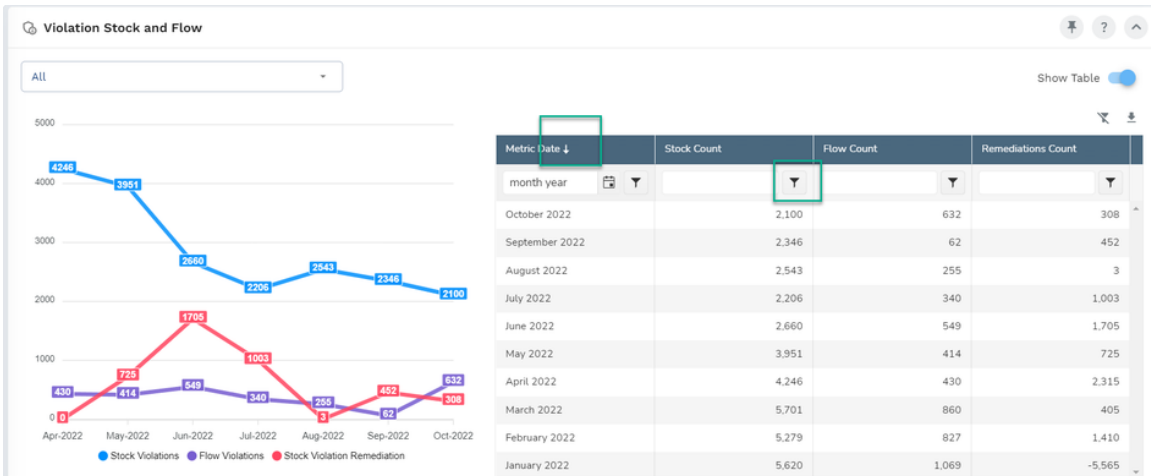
Violation Stock and Flow

All

Show Table

5000
4000
3000
2000
1000
0

4246
3951
2660
2206
2543
2346
2100
1705
1003
725
0
430
414
549
340
255
3
452
62
632
308

Apr-2022 May-2022 Jun-2022 Jul-2022 Aug-2022 Sep-2022 Oct-2022

Stock Violations Flow Violations Stock Violation Remediation

| Metric Date ↓ | Stock Count | Flow Count | Remediations Count |
|---|---|---|---|
| month year | | | |
| October 2022 | 2,100 | 632 | 308 |
| September 2022 | 2,346 | 62 | 452 |
| August 2022 | 2,543 | 255 | 3 |
| July 2022 | 2,206 | 340 | 1,003 |
| June 2022 | 2,660 | 549 | 1,705 |
| May 2022 | 3,951 | 414 | 725 |
| April 2022 | 4,246 | 430 | 2,315 |
| March 2022 | 5,701 | 860 | 405 |
| February 2022 | 5,279 | 827 | 1,410 |
| January 2022 | 5,620 | 1,069 | -5,565 |